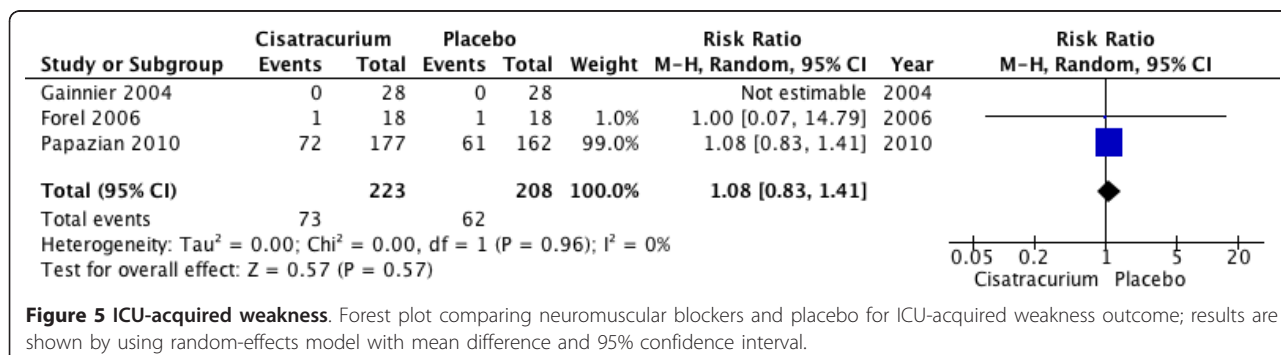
| Study or Subgroup | Cisatracurium Events | Cisatracurium Total | Placebo Events | Placebo Total | Weight | Risk Ratio M-H, Random, 95% CI | Year |
|---|---|---|---|---|---|---|---|
| Gainnier 2004 | 0 | 28 | 0 | 28 | | Not estimable | 2004 |
| Forel 2006 | 1 | 18 | 1 | 18 | 1.0% | 1.00 [0.07, 14.79] | 2006 |
| Papazian 2010 | 72 | 177 | 61 | 162 | 99.0% | 1.08 [0.83, 1.41] | 2010 |
| **Total (95% CI)** | | **223** | | **208** | **100.0%** | **1.08 [0.83, 1.41]** | |
| Total events | 73 | | 62 | | | | |

Heterogeneity: Tau$^2$ = 0.00; Chi$^2$ = 0.00, df = 1 (P = 0.96); I$^2$ = 0%
Test for overall effect: Z = 0.57 (P = 0.57)

Risk Ratio
M-H, Random, 95% CI

0.05 0.2 1 5 20
Cisatracurium Placebo

**Figure 5 ICU-acquired weakness**. Forest plot comparing neuromuscular blockers and placebo for ICU-acquired weakness outcome; results are shown by using random-effects model with mean difference and 95% confidence interval.